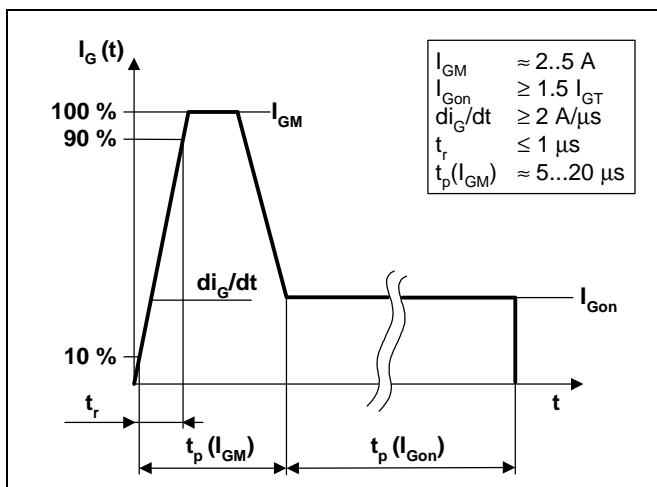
$I_G$ (t)

| | |
|---|---|
| $I_{GM}$ | ≈ 2..5 A |
| $I_{Gon}$ | ≥ 1.5 $I_{GT}$ |
| $di_G/dt$ | ≥ 2 A/μs |
| $t_r$ | ≤ 1 μs |
| $t_p(I_{GM})$ | ≈ 5...20 μs |

100 %
90 %
$I_{GM}$
$di_G/dt$
$I_{Gon}$
10 %
$t_r$
t
$t_p$ ($I_{GM}$)
$t_p$ ($I_{Gon}$)